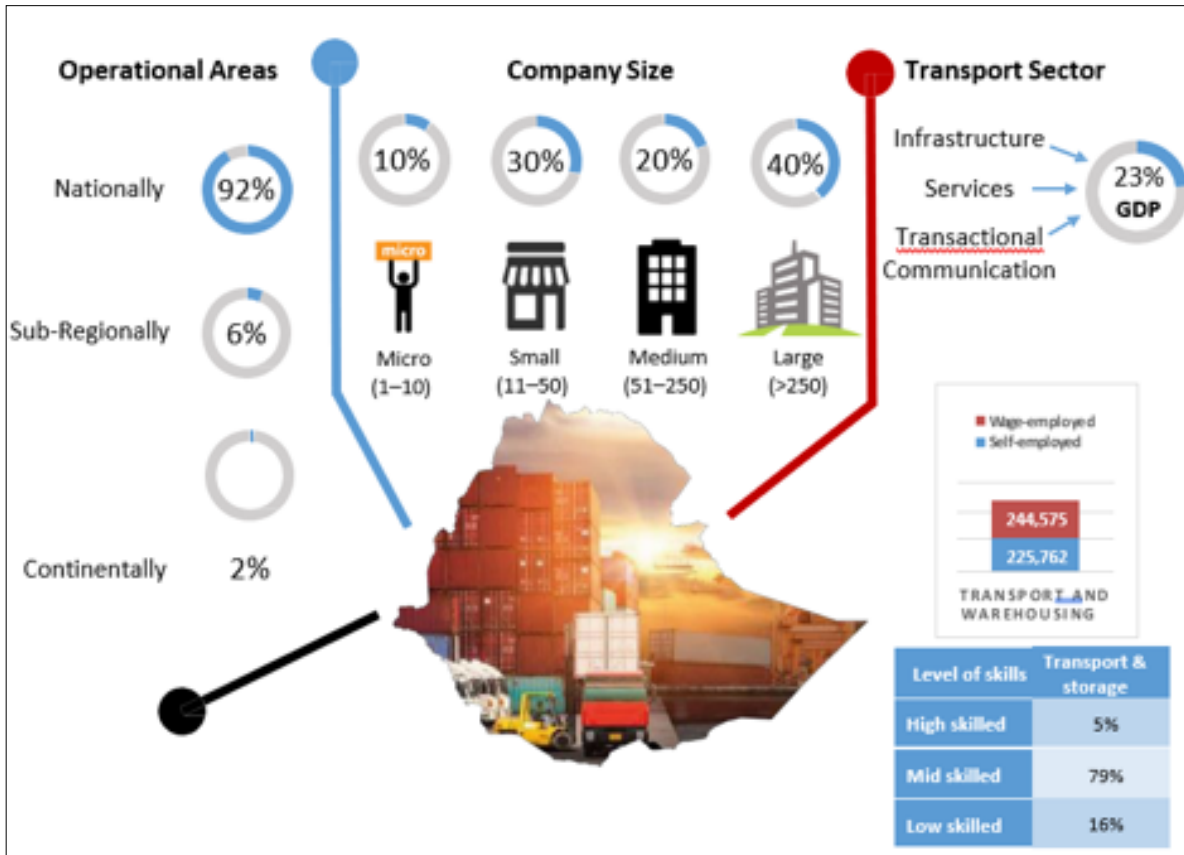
Operational Areas

Nationally 92%

Sub-Regionally 6%

Continentally 2%

Company Size

10% 30% 20% 40%

micro

Micro (1–10)

Small (11–50)

Medium (51–250)

Large (>250)

Transport Sector

Infrastructure

Services

Transactional Communication

23% GDP

Wage-employed
Self-employed

244,575
225,762

TRANSPORT AND WAREHOUSING

| Level of skills | Transport & storage |
|---|---|
| High skilled | 5% |
| Mid skilled | 79% |
| Low skilled | 16% |